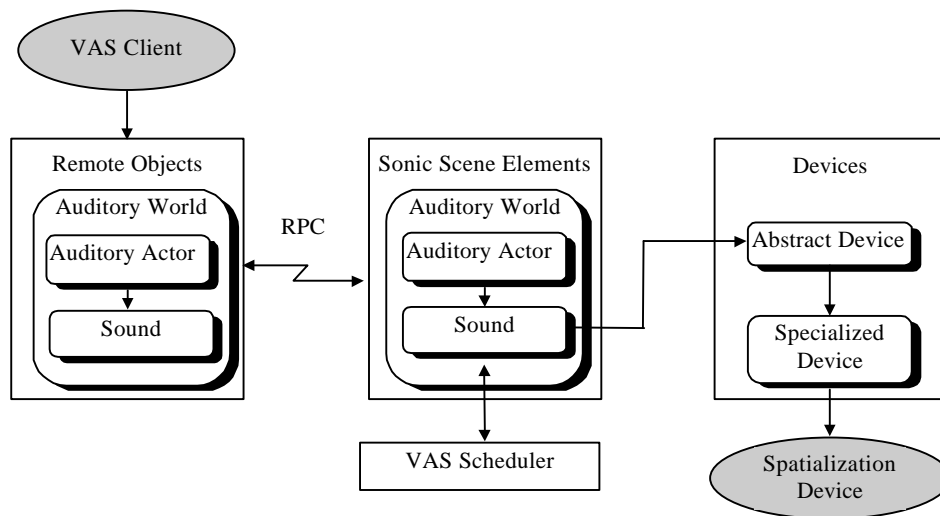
VAS Client

Remote Objects

Auditory World

Auditory Actor

Sound

RPC

Sonic Scene Elements

Auditory World

Auditory Actor

Sound

VAS Scheduler

Devices

Abstract Device

Specialized Device

Spatialization Device